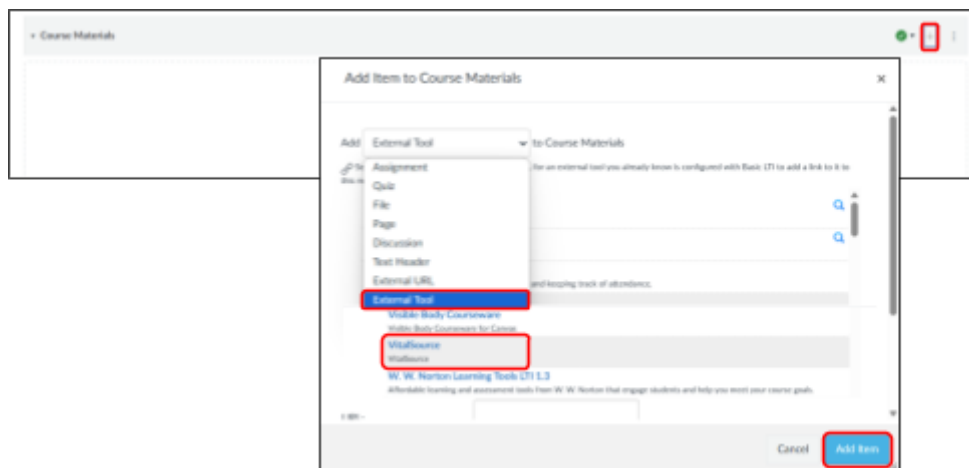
Course Materials

Add Item to Course Materials

×

Add External Tool to Course Materials

Assignment
Quiz
File
Page
Discussion
Text Header
External URL
External Tool

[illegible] for an external tool you already know is configured with Basic LTI to add a link to it to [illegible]

and keeping track of attendance.

Visible Body Courseware
Visible Body Courseware for Canvas

VitalSource
VitalSource

W. W. Norton Learning Tools LTI 1.3
Affordable learning and assessment tools from W. W. Norton that engage students and help you meet your course goals.

Cancel

Add Item